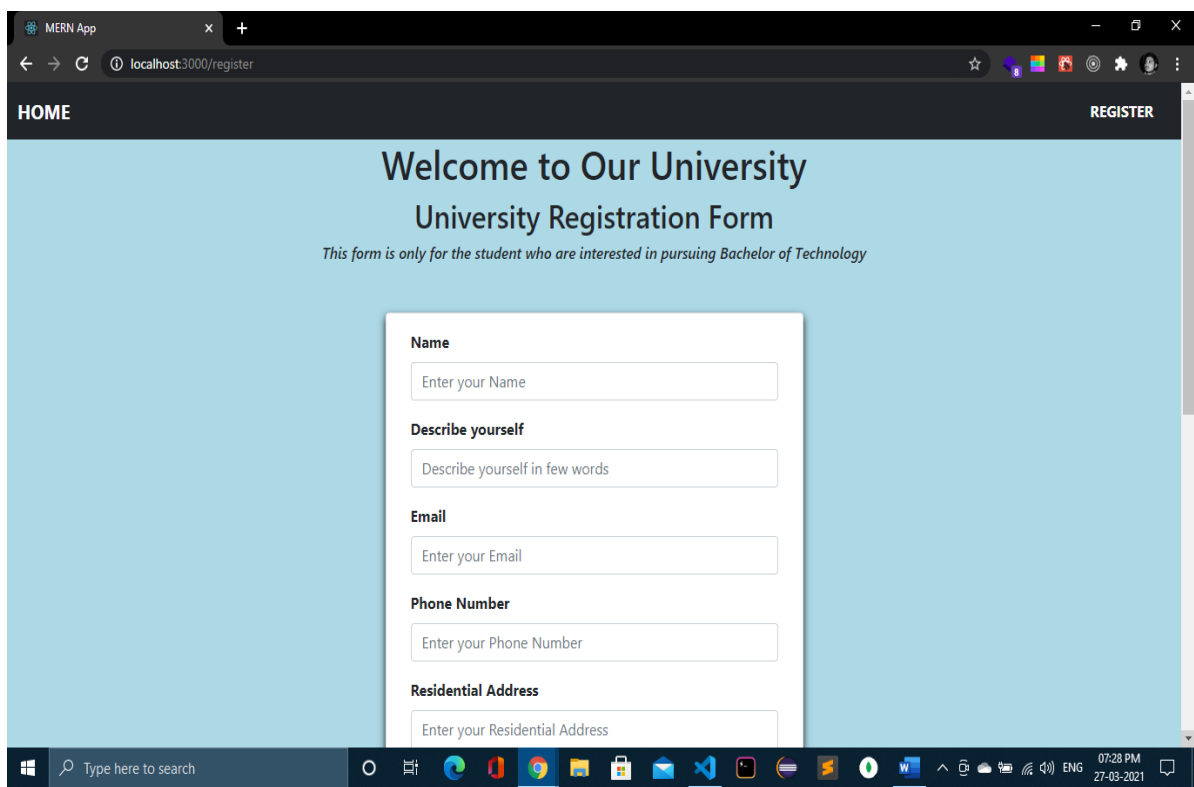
MERN App

localhost:3000/register

HOME

REGISTER

Welcome to Our University

University Registration Form

This form is only for the student who are interested in pursuing Bachelor of Technology

Name

Enter your Name

Describe yourself

Describe yourself in few words

Email

Enter your Email

Phone Number

Enter your Phone Number

Residential Address

Enter your Residential Address

Type here to search

ENG

07:28 PM
27-03-2021